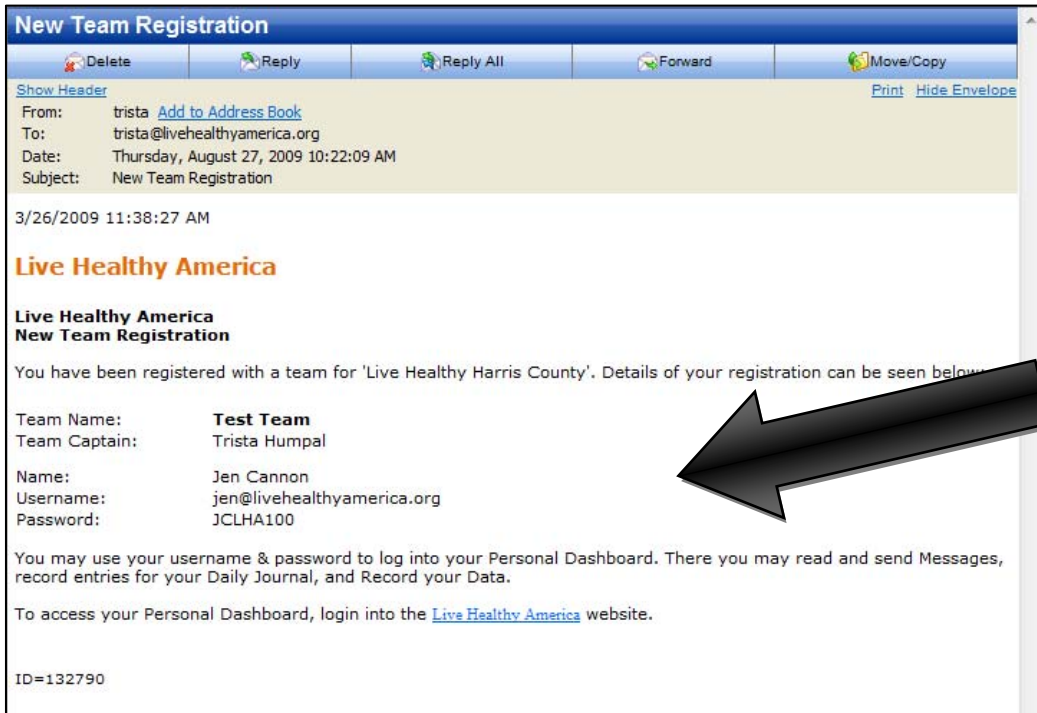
New Team Registration

Delete | Reply | Reply All | Forward | Move/Copy

Show Header

Print Hide Envelope

From: trista Add to Address Book
To: trista@livehealthyamerica.org
Date: Thursday, August 27, 2009 10:22:09 AM
Subject: New Team Registration

3/26/2009 11:38:27 AM

Live Healthy America

**Live Healthy America**
**New Team Registration**

You have been registered with a team for 'Live Healthy Harris County'. Details of your registration can be seen below

Team Name: **Test Team**
Team Captain: Trista Humpal

Name: Jen Cannon
Username: jen@livehealthyamerica.org
Password: JCLHA100

You may use your username & password to log into your Personal Dashboard. There you may read and send Messages, record entries for your Daily Journal, and Record your Data.

To access your Personal Dashboard, login into the Live Healthy America website.

ID=132790